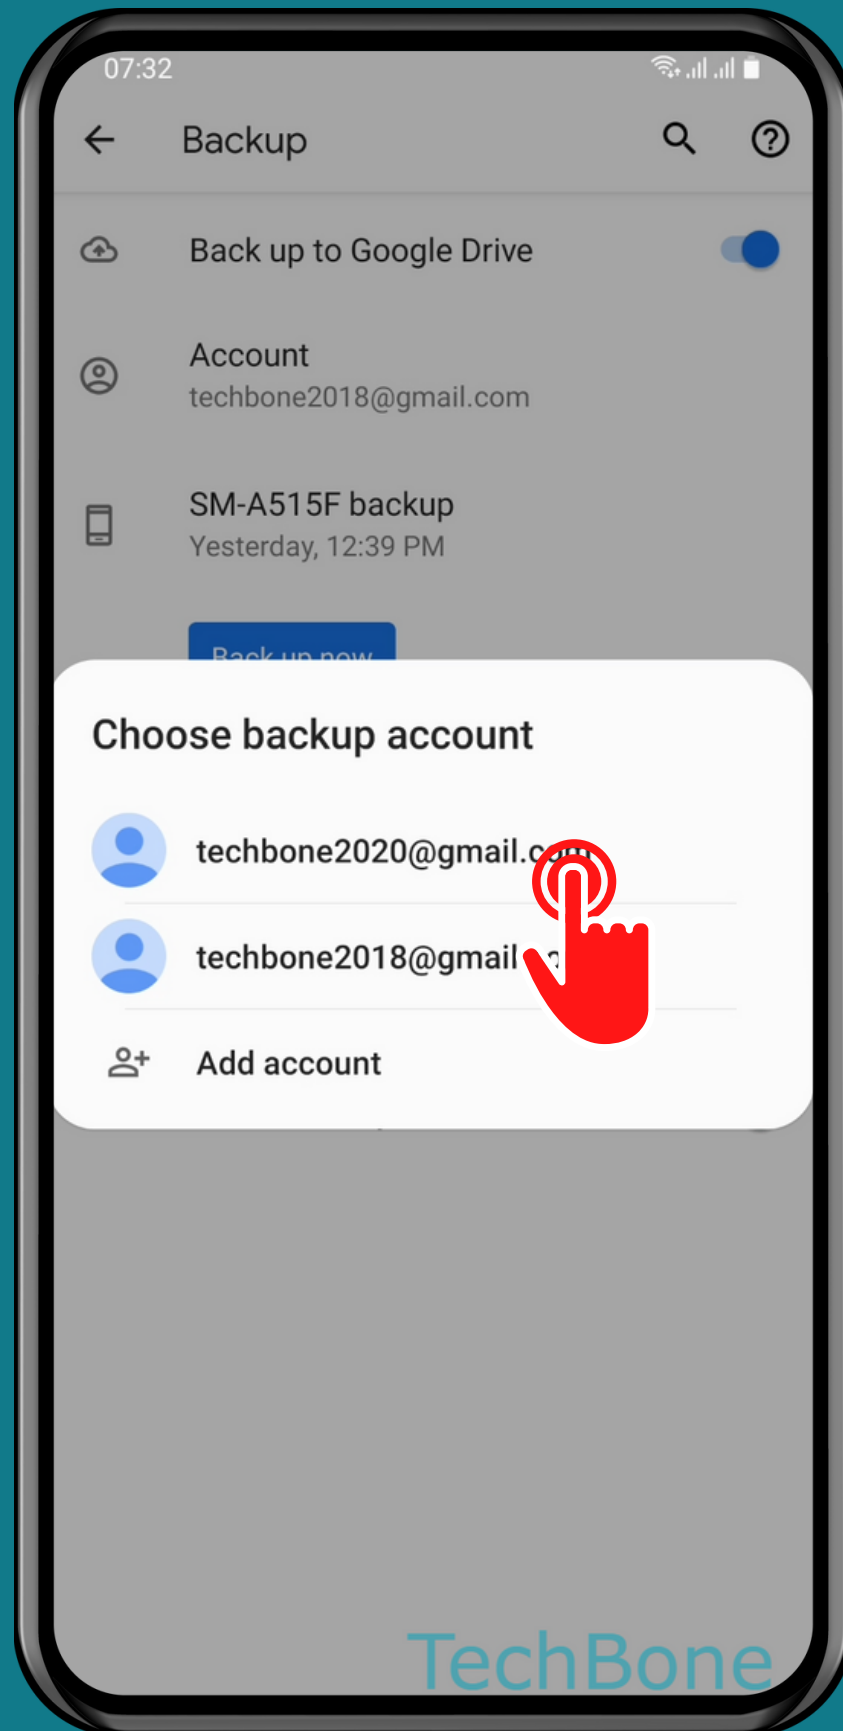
07:32

Backup

Back up to Google Drive

Account
techbone2018@gmail.com

SM-A515F backup
Yesterday, 12:39 PM

Back up now

Choose backup account

techbone2020@gmail.c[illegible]

techbone2018@gmail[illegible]

Add account

TechBone